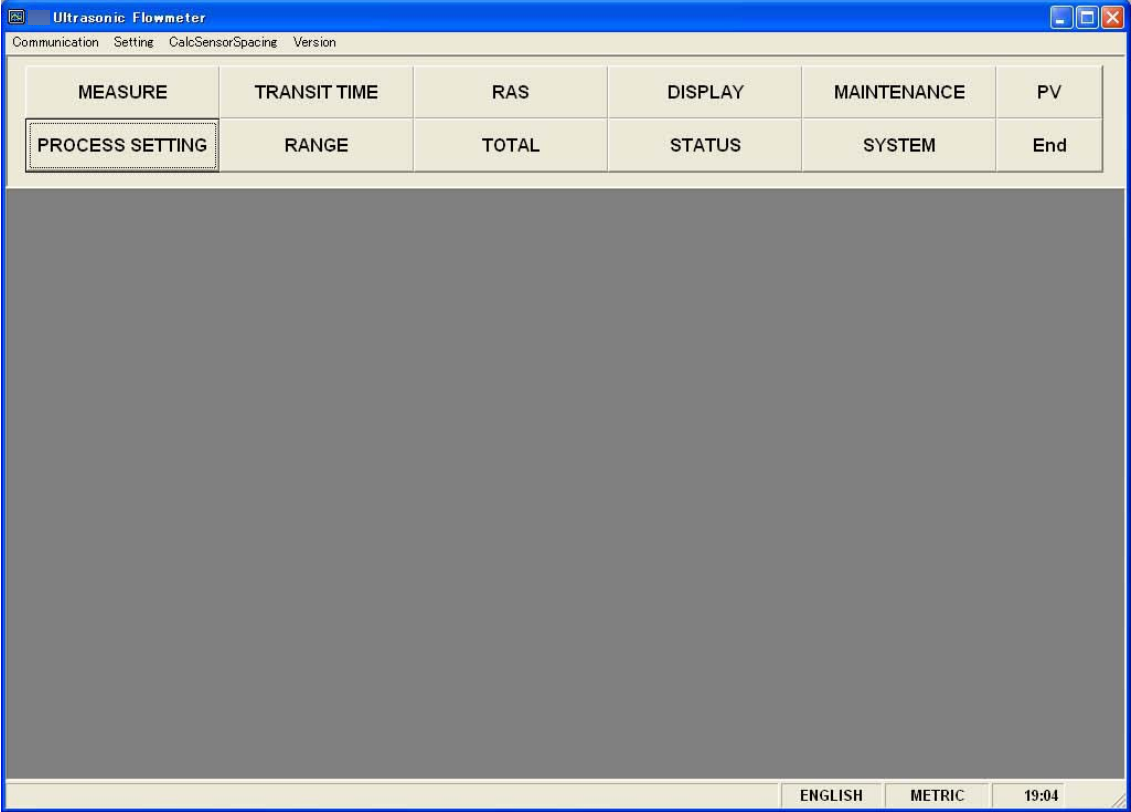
Ultrasonic Flowmeter

Communication Setting CalcSensorSpacing Version

| MEASURE | TRANSIT TIME | RAS | DISPLAY | MAINTENANCE | PV |
|---|---|---|---|---|---|
| PROCESS SETTING | RANGE | TOTAL | STATUS | SYSTEM | End |

ENGLISH METRIC 19:04